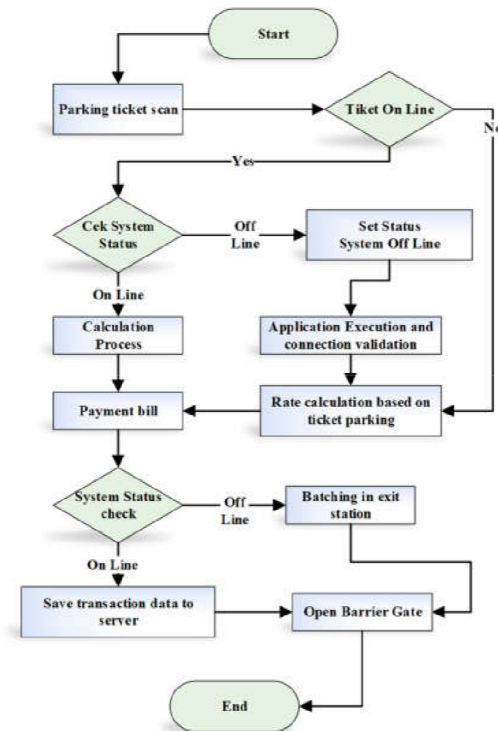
Start

Parking ticket scan

Tiket On Line

No

Yes

Cek System Status

Off Line

Set Status System Off Line

On Line

Calculation Process

Application Execution and connection validation

Payment bill

Rate calculation based on ticket parking

System Status check

Off Line

Batching in exit station

On Line

Save transaction data to server

Open Barrier Gate

End